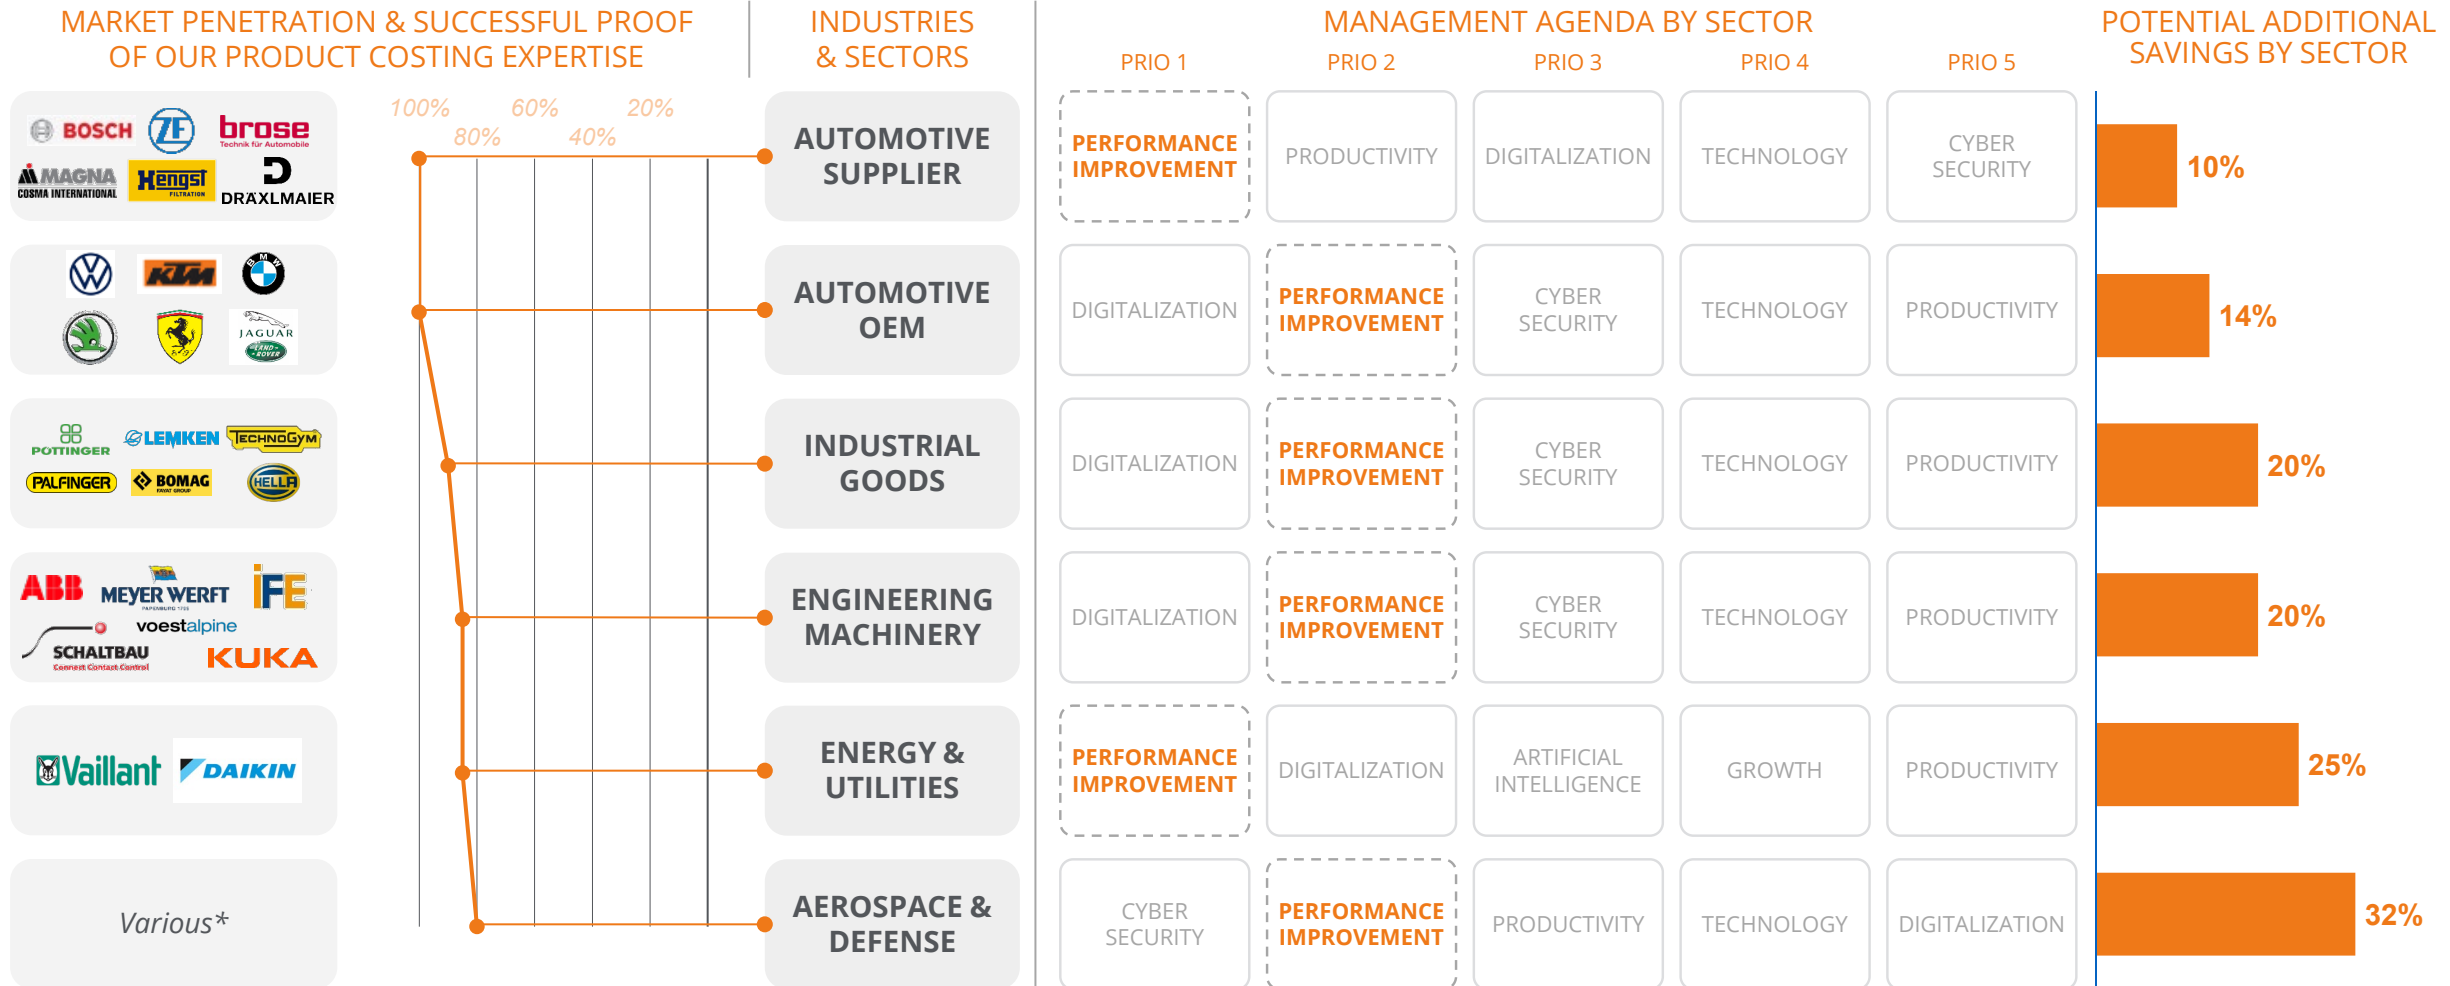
MARKET PENETRATION & SUCCESSFUL PROOF OF OUR PRODUCT COSTING EXPERTISE

INDUSTRIES & SECTORS

MANAGEMENT AGENDA BY SECTOR

POTENTIAL ADDITIONAL SAVINGS BY SECTOR

BOSCH ZF brose Technik für Automobile MAGNA COSMA INTERNATIONAL Hengst FILTRATION DRÄXLMAIER

KTM JAGUAR LAND ROVER

PÖTTINGER LEMKEN TECHNOGYM PALFINGER BOMAG HELLA

ABB MEYER WERFT iFE voestalpine SCHALTBAU Connect Contact Control KUKA

Vaillant DAIKIN

Various*

100% 80% 60% 40% 20%

| | PRIO 1 | PRIO 2 | PRIO 3 | PRIO 4 | PRIO 5 | |
|---|---|---|---|---|---|---|
| AUTOMOTIVE SUPPLIER | PERFORMANCE IMPROVEMENT | PRODUCTIVITY | DIGITALIZATION | TECHNOLOGY | CYBER SECURITY | 10% |
| AUTOMOTIVE OEM | DIGITALIZATION | PERFORMANCE IMPROVEMENT | CYBER SECURITY | TECHNOLOGY | PRODUCTIVITY | 14% |
| INDUSTRIAL GOODS | DIGITALIZATION | PERFORMANCE IMPROVEMENT | CYBER SECURITY | TECHNOLOGY | PRODUCTIVITY | 20% |
| ENGINEERING MACHINERY | DIGITALIZATION | PERFORMANCE IMPROVEMENT | CYBER SECURITY | TECHNOLOGY | PRODUCTIVITY | 20% |
| ENERGY & UTILITIES | PERFORMANCE IMPROVEMENT | DIGITALIZATION | ARTIFICIAL INTELLIGENCE | GROWTH | PRODUCTIVITY | 25% |
| AEROSPACE & DEFENSE | CYBER SECURITY | PERFORMANCE IMPROVEMENT | PRODUCTIVITY | TECHNOLOGY | DIGITALIZATION | 32% |